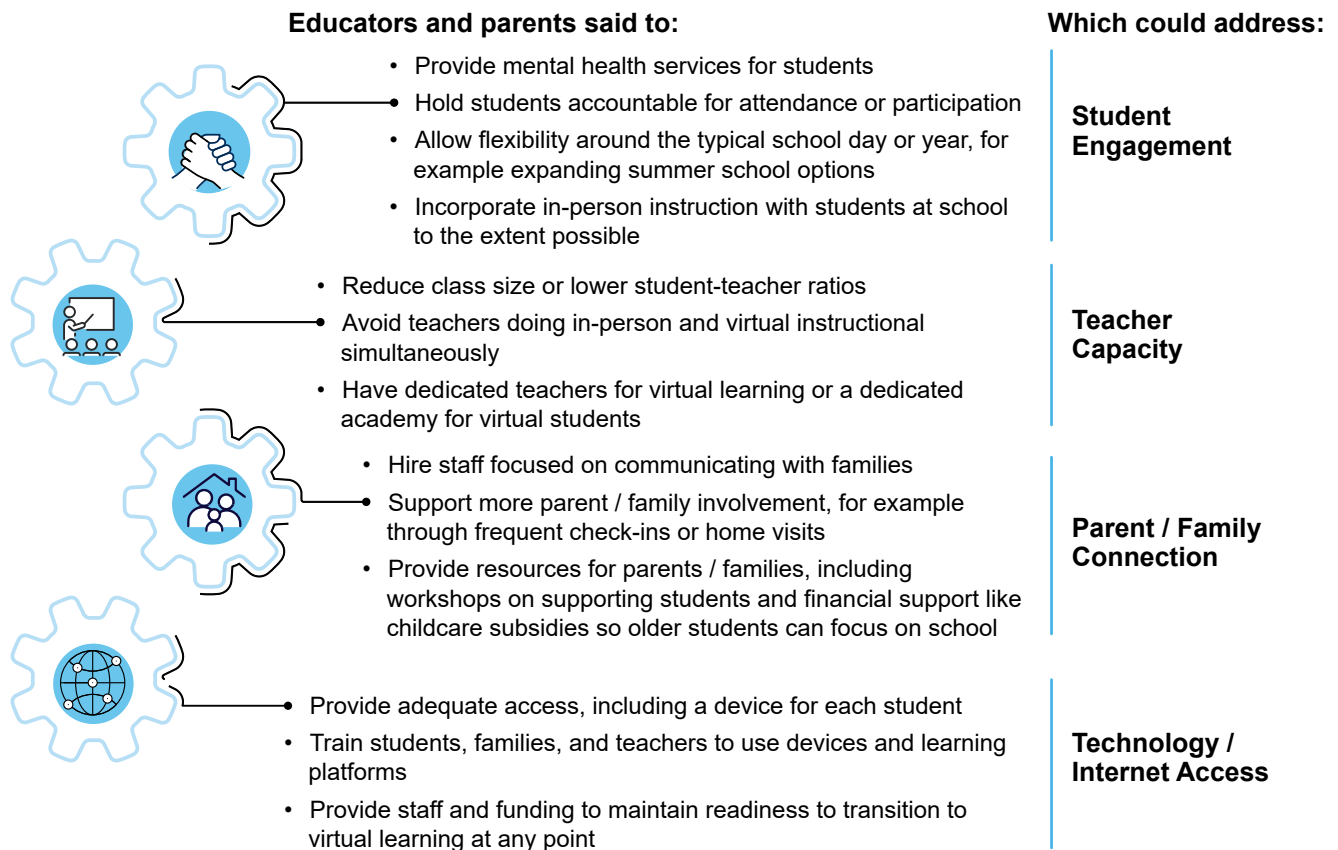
Educators and parents said to:

Which could address:

• Provide mental health services for students
• Hold students accountable for attendance or participation
• Allow flexibility around the typical school day or year, for example expanding summer school options
• Incorporate in-person instruction with students at school to the extent possible

Student Engagement

• Reduce class size or lower student-teacher ratios
• Avoid teachers doing in-person and virtual instructional simultaneously
• Have dedicated teachers for virtual learning or a dedicated academy for virtual students

Teacher Capacity

• Hire staff focused on communicating with families
• Support more parent / family involvement, for example through frequent check-ins or home visits
• Provide resources for parents / families, including workshops on supporting students and financial support like childcare subsidies so older students can focus on school

Parent / Family Connection

• Provide adequate access, including a device for each student
• Train students, families, and teachers to use devices and learning platforms
• Provide staff and funding to maintain readiness to transition to virtual learning at any point

Technology / Internet Access